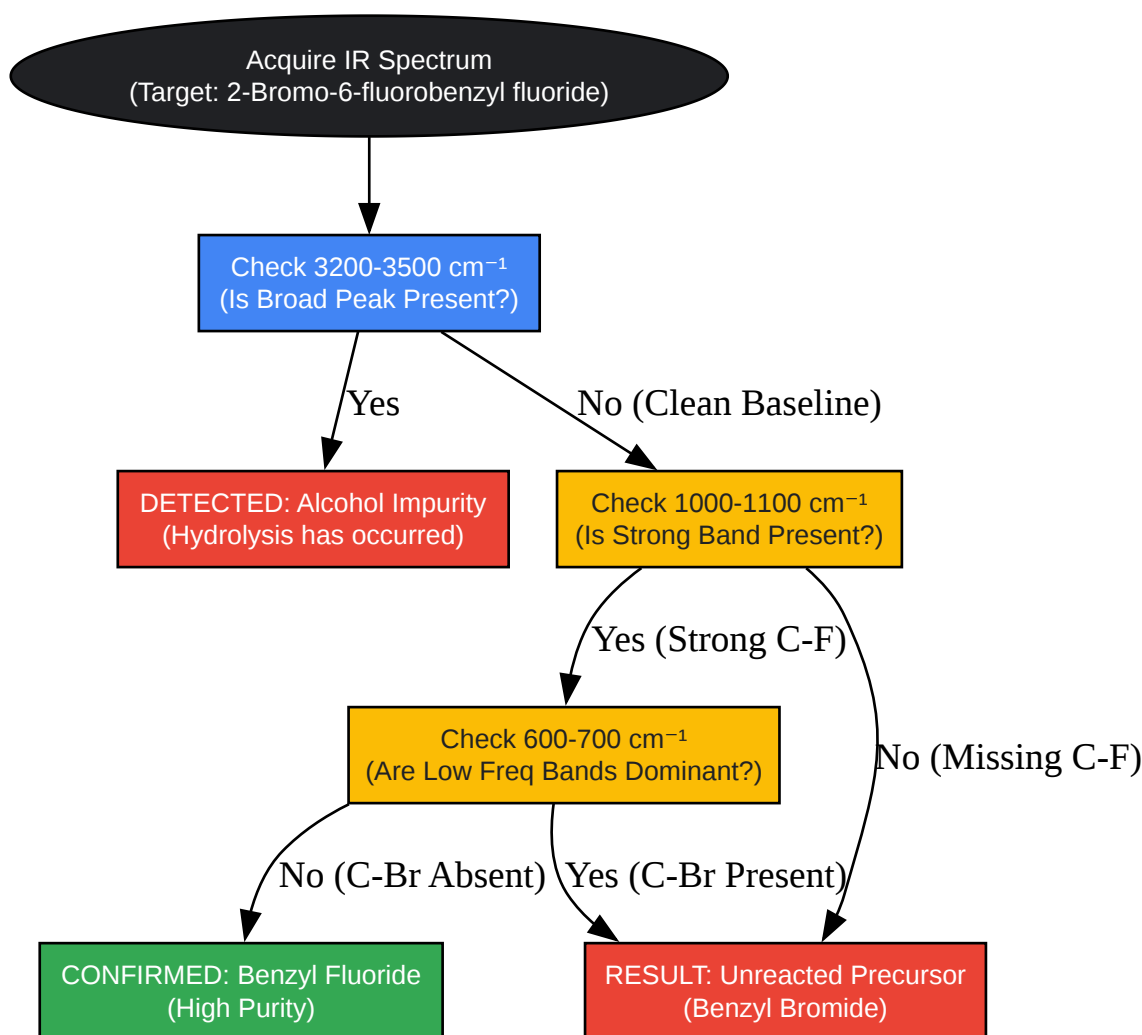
Acquire IR Spectrum
(Target: 2-Bromo-6-fluorobenzyl fluoride)

Check 3200-3500 cm$^{-1}$
(Is Broad Peak Present?)

Yes

No (Clean Baseline)

DETECTED: Alcohol Impurity
(Hydrolysis has occurred)

Check 1000-1100 cm$^{-1}$
(Is Strong Band Present?)

Yes (Strong C-F)

No (Missing C-F)

Check 600-700 cm$^{-1}$
(Are Low Freq Bands Dominant?)

No (C-Br Absent)

Yes (C-Br Present)

CONFIRMED: Benzyl Fluoride
(High Purity)

RESULT: Unreacted Precursor
(Benzyl Bromide)